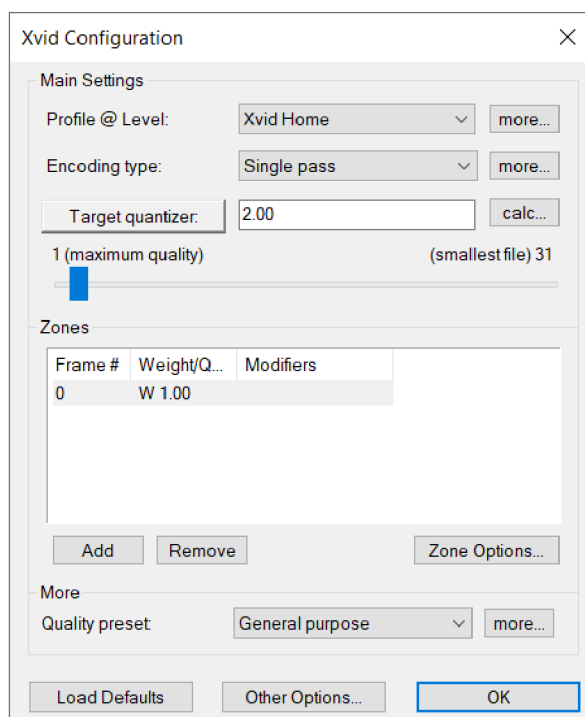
Xvid Configuration

Main Settings

Profile @ Level: Xvid Home more...

Encoding type: Single pass more...

Target quantizer: 2.00 calc...

1 (maximum quality) (smallest file) 31

Zones

| Frame # | Weight/Q... | Modifiers |
|---|---|---|
| 0 | W 1.00 | |

Add Remove Zone Options...

More

Quality preset: General purpose more...

Load Defaults Other Options... OK